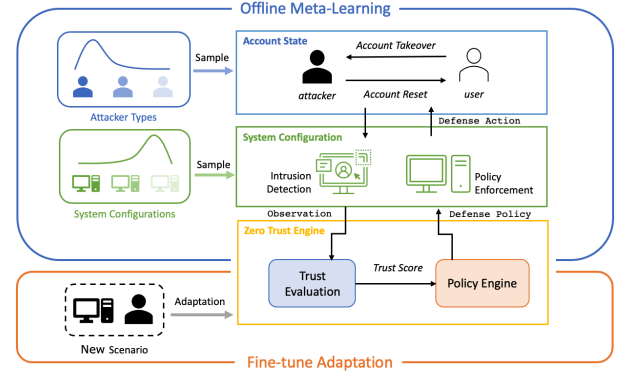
Offline Meta-Learning

Attacker Types

Sample

Account State

Account Takeover

attacker

Account Reset

user

Defense Action

System Configurations

Sample

System Configuration

Intrusion Detection

Policy Enforcement

Observation

Defense Policy

Zero Trust Engine

Trust Evaluation

Trust Score

Policy Engine

Adaptation

New Scenario

Fine-tune Adaptation